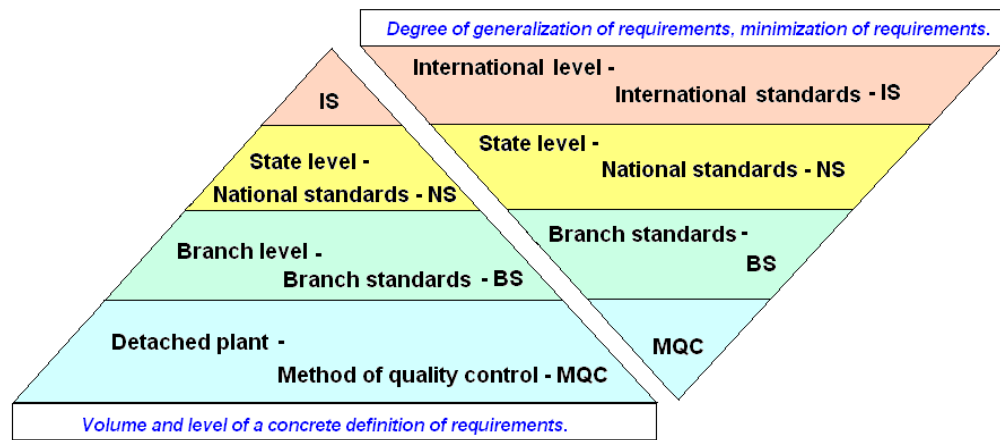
Degree of generalization of requirements, minimization of requirements.

International level -
International standards - IS

State level -
National standards - NS

Branch standards -
BS

MQC

IS

State level -
National standards - NS

Branch level -
Branch standards - BS

Detached plant -
Method of quality control - MQC

Volume and level of a concrete definition of requirements.